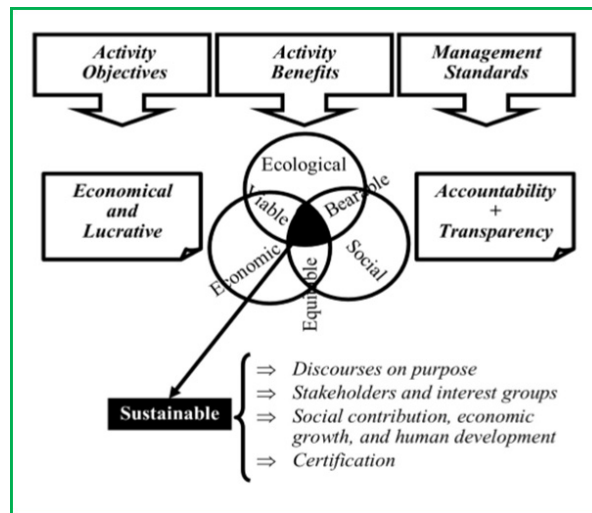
Activity Objectives

Activity Benefits

Management Standards

Economical and Lucrative

Ecological

Viable

Bearable

Economic

Social

Equitable

Accountability + Transparency

Sustainable

⇒ Discourses on purpose
⇒ Stakeholders and interest groups
⇒ Social contribution, economic growth, and human development
⇒ Certification